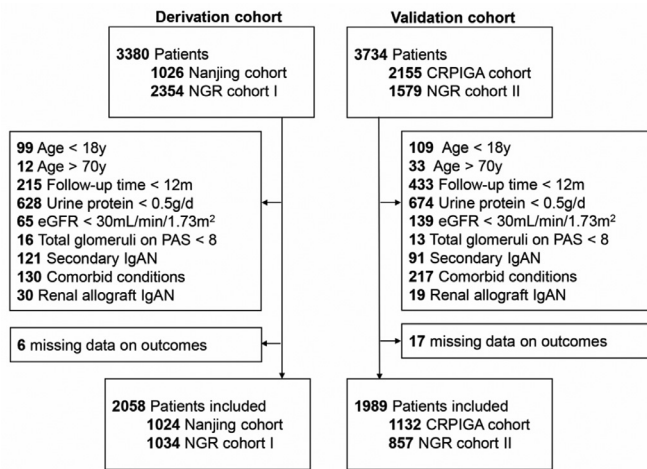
Derivation cohort

3380 Patients
1026 Nanjing cohort
2354 NGR cohort I

99 Age < 18y
12 Age > 70y
215 Follow-up time < 12m
628 Urine protein < 0.5g/d
65 eGFR < 30mL/min/1.73m$^2$
16 Total glomeruli on PAS < 8
121 Secondary IgAN
130 Comorbid conditions
30 Renal allograft IgAN

6 missing data on outcomes

2058 Patients included
1024 Nanjing cohort
1034 NGR cohort I

Validation cohort

3734 Patients
2155 CRPIGA cohort
1579 NGR cohort II

109 Age < 18y
33 Age > 70y
433 Follow-up time < 12m
674 Urine protein < 0.5g/d
139 eGFR < 30mL/min/1.73m$^2$
13 Total glomeruli on PAS < 8
91 Secondary IgAN
217 Comorbid conditions
19 Renal allograft IgAN

17 missing data on outcomes

1989 Patients included
1132 CRPIGA cohort
857 NGR cohort II